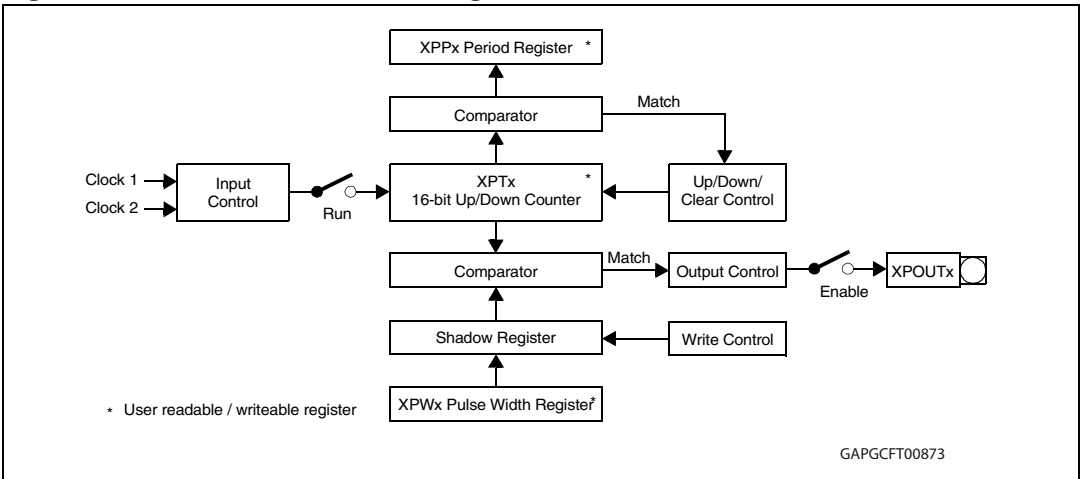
XPPx Period Register *

Comparator

Match

Clock 1

Clock 2

Input Control

Run

XPTx
16-bit Up/Down Counter *

Up/Down/ Clear Control

Comparator

Match

Output Control

Enable

XPOUTx

Shadow Register

Write Control

* User readable / writeable register

XPWx Pulse Width Register *

GAPGCFT00873